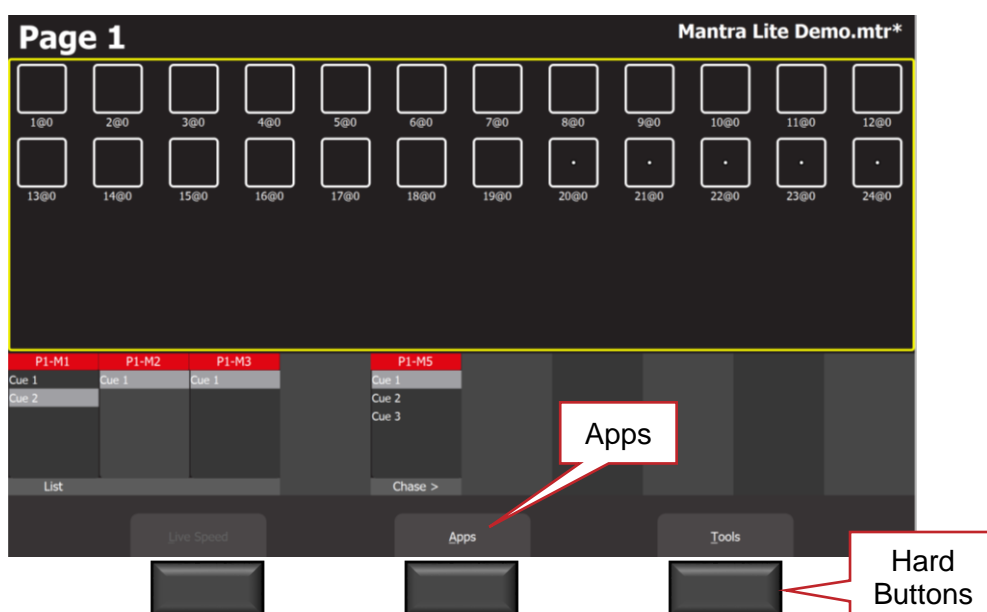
Page 1

Mantra Lite Demo.mtr*

1@0 2@0 3@0 4@0 5@0 6@0 7@0 8@0 9@0 10@0 11@0 12@0

13@0 14@0 15@0 16@0 17@0 18@0 19@0 20@0 21@0 22@0 23@0 24@0

| P1-M1 | P1-M2 | P1-M3 | | P1-M5 |
|---|---|---|---|---|
| Cue 1 | Cue 1 | Cue 1 | | Cue 1 |
| Cue 2 | | | | Cue 2 |
| | | | | Cue 3 |

List

Chase >

Apps

Live Speed

Apps

Tools

Hard Buttons